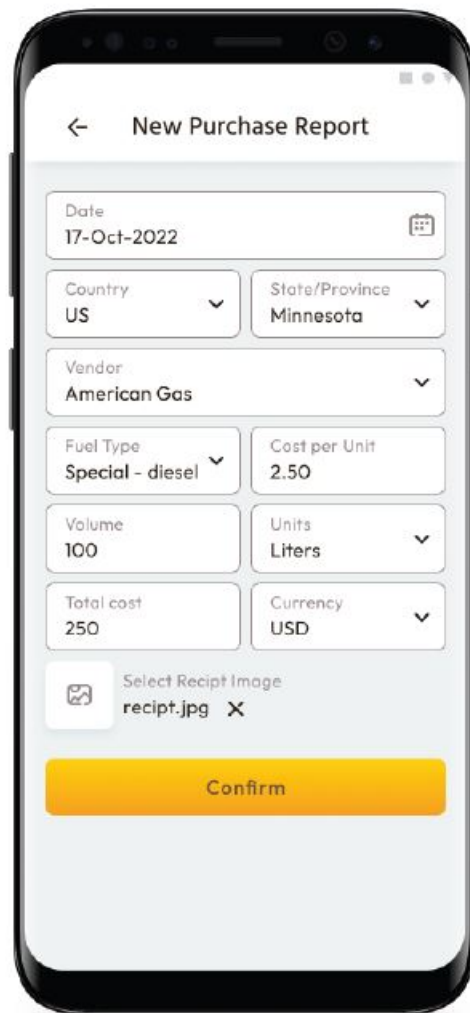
←

New Purchase Report

Date
17-Oct-2022

Country
US

State/Province
Minnesota

Vendor
American Gas

Fuel Type
Special - diesel

Cost per Unit
2.50

Volume
100

Units
Liters

Total cost
250

Currency
USD

Select Recipt Image
recipt.jpg ×

Confirm